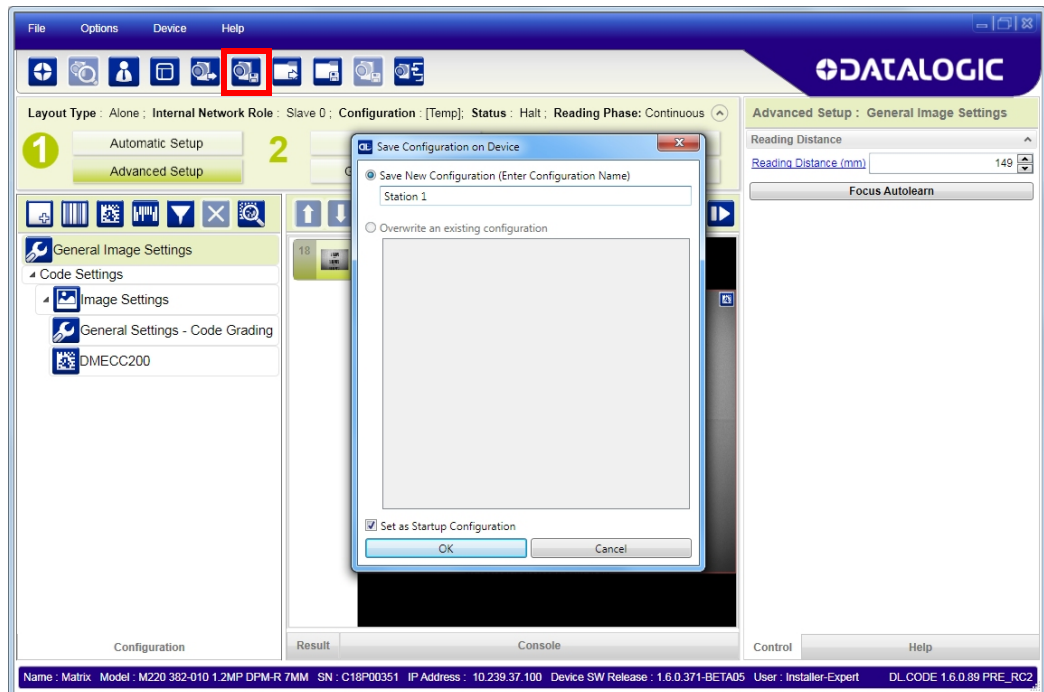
File Options Device Help

DATALOGIC

Layout Type : Alone ; Internal Network Role : Slave 0 ; Configuration : [Temp]; Status : Halt ; Reading Phase: Continuous

1 Automatic Setup
Advanced Setup
2

Save Configuration on Device
Save New Configuration (Enter Configuration Name)
Station 1
Overwrite an existing configuration
Set as Startup Configuration
OK Cancel

Advanced Setup : General Image Settings
Reading Distance
Reading Distance (mm) 149
Focus Autolearn

General Image Settings
Code Settings
Image Settings
General Settings - Code Grading
DMECC200

18

Configuration
Result Console
Control Help

Name : Matrix Model : M220 382-010 1.2MP DPM-R 7MM SN : C18P00351 IP Address : 10.239.37.100 Device SW Release : 1.6.0.371-BETA05 User : Installer-Expert DL.CODE 1.6.0.89 PRE_RC2